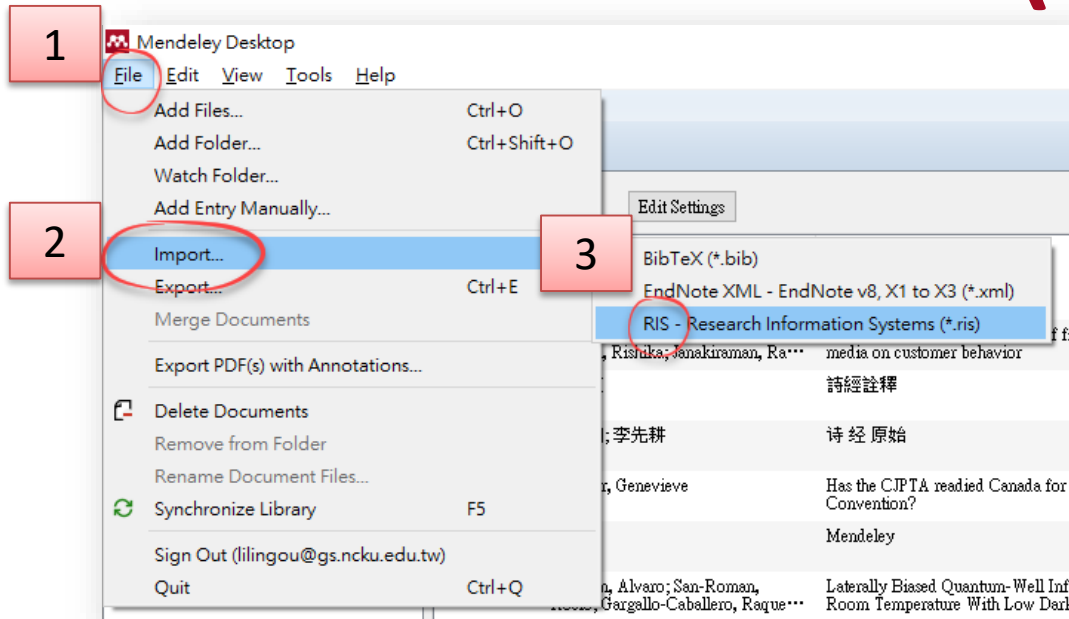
1

Mendeley Desktop

File Edit View Tools Help

Add Files... Ctrl+O
Add Folder... Ctrl+Shift+O
Watch Folder...
Add Entry Manually...

2

Import...
Export... Ctrl+E
Merge Documents

Export PDF(s) with Annotations...

Delete Documents
Remove from Folder
Rename Document Files...
Synchronize Library F5

Sign Out (lilingou@gs.ncku.edu.tw)
Quit Ctrl+Q

Edit Settings

3

BibTeX (*.bib)
EndNote XML - EndNote v8, X1 to X3 (*.xml)
RIS - Research Information Systems (*.ris)

, Rishika; Janakiraman, Ra··· media on customer behavior
詩經詮釋
;李先耕 诗 经 原始
r, Genevieve Has the CJPTA readied Canada for Convention?
Mendeley
n, Alvaro; San-Roman, Laterally Biased Quantum-Well Inf
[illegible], Gargallo-Caballero, Raque··· Room Temperature With Low Dark